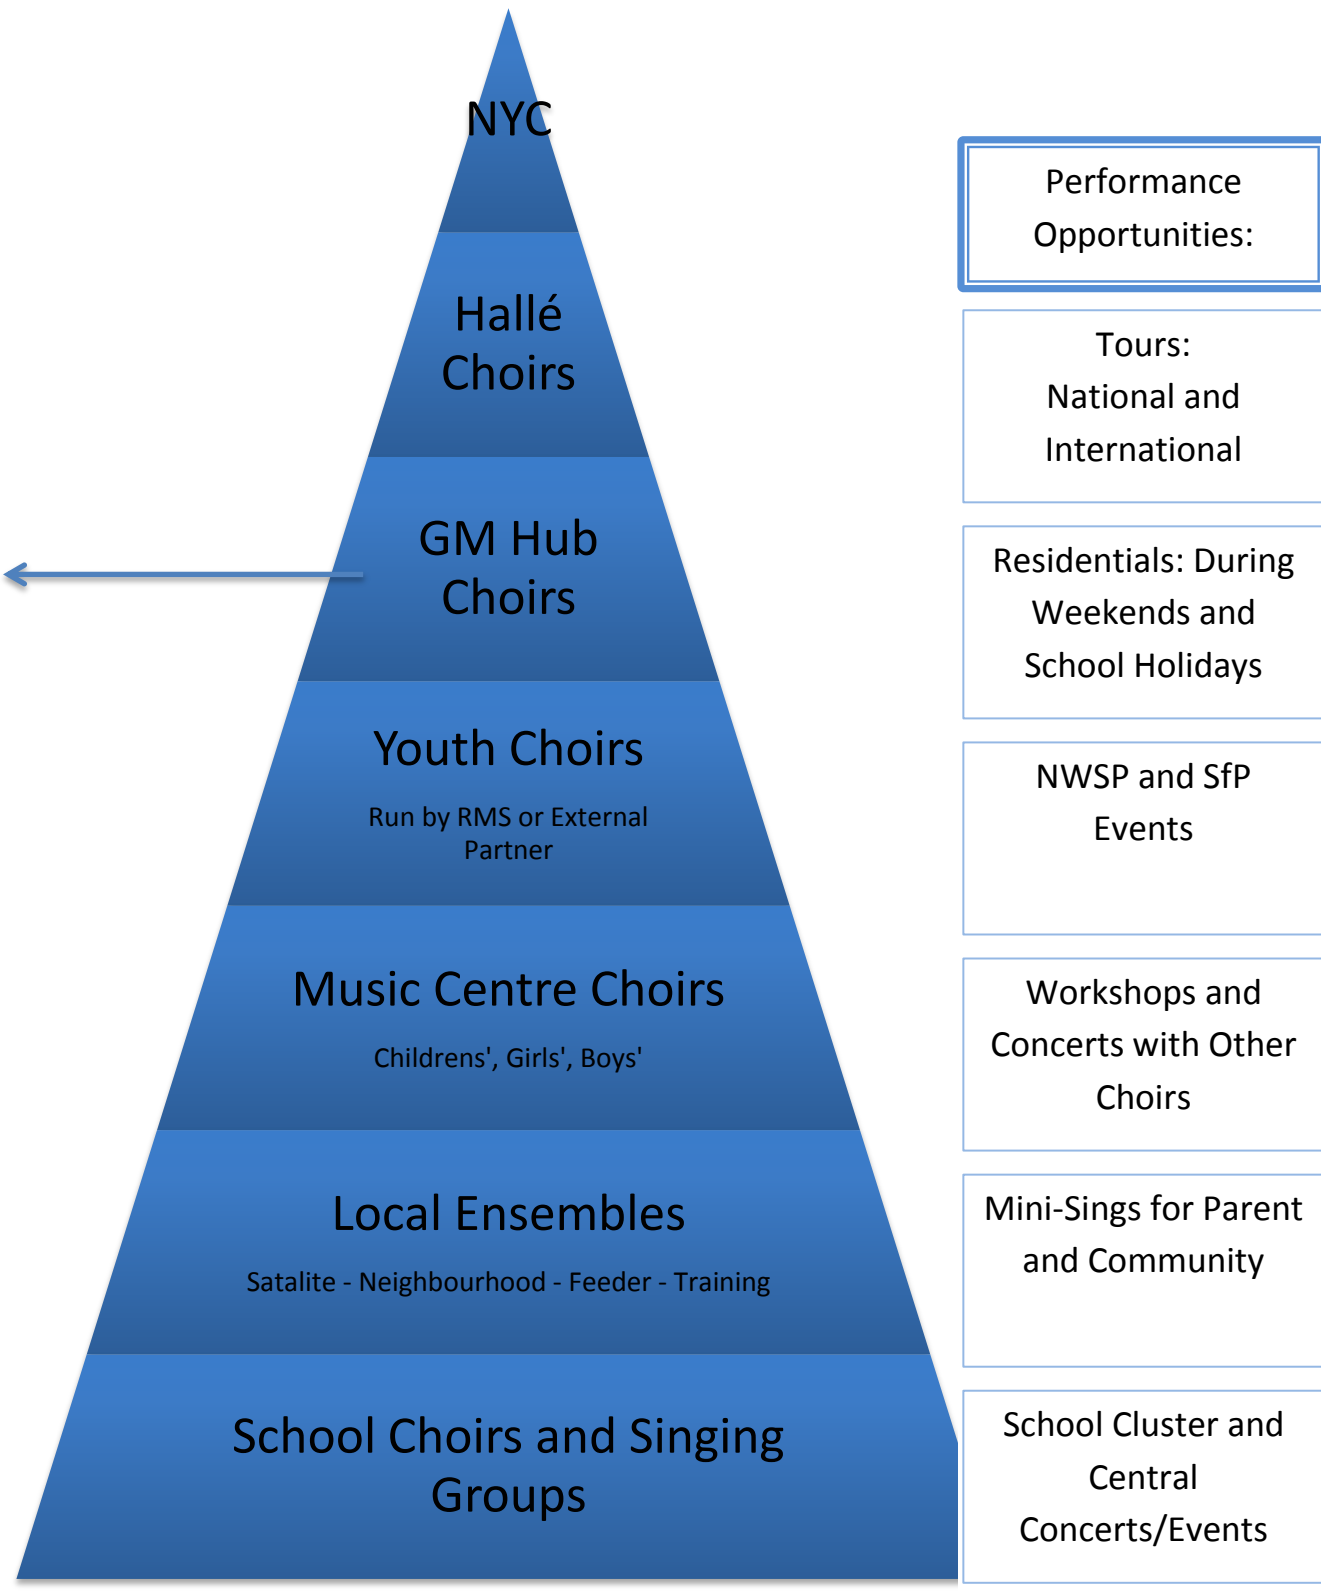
NYC

Hallé Choirs

GM Hub Choirs

Youth Choirs

Run by RMS or External Partner

Music Centre Choirs

Childrens', Girls', Boys'

Local Ensembles

Satalite - Neighbourhood - Feeder - Training

School Choirs and Singing Groups

Performance Opportunities:

Tours: National and International

Residentials: During Weekends and School Holidays

NWSP and SfP Events

Workshops and Concerts with Other Choirs

Mini-Sings for Parent and Community

School Cluster and Central Concerts/Events